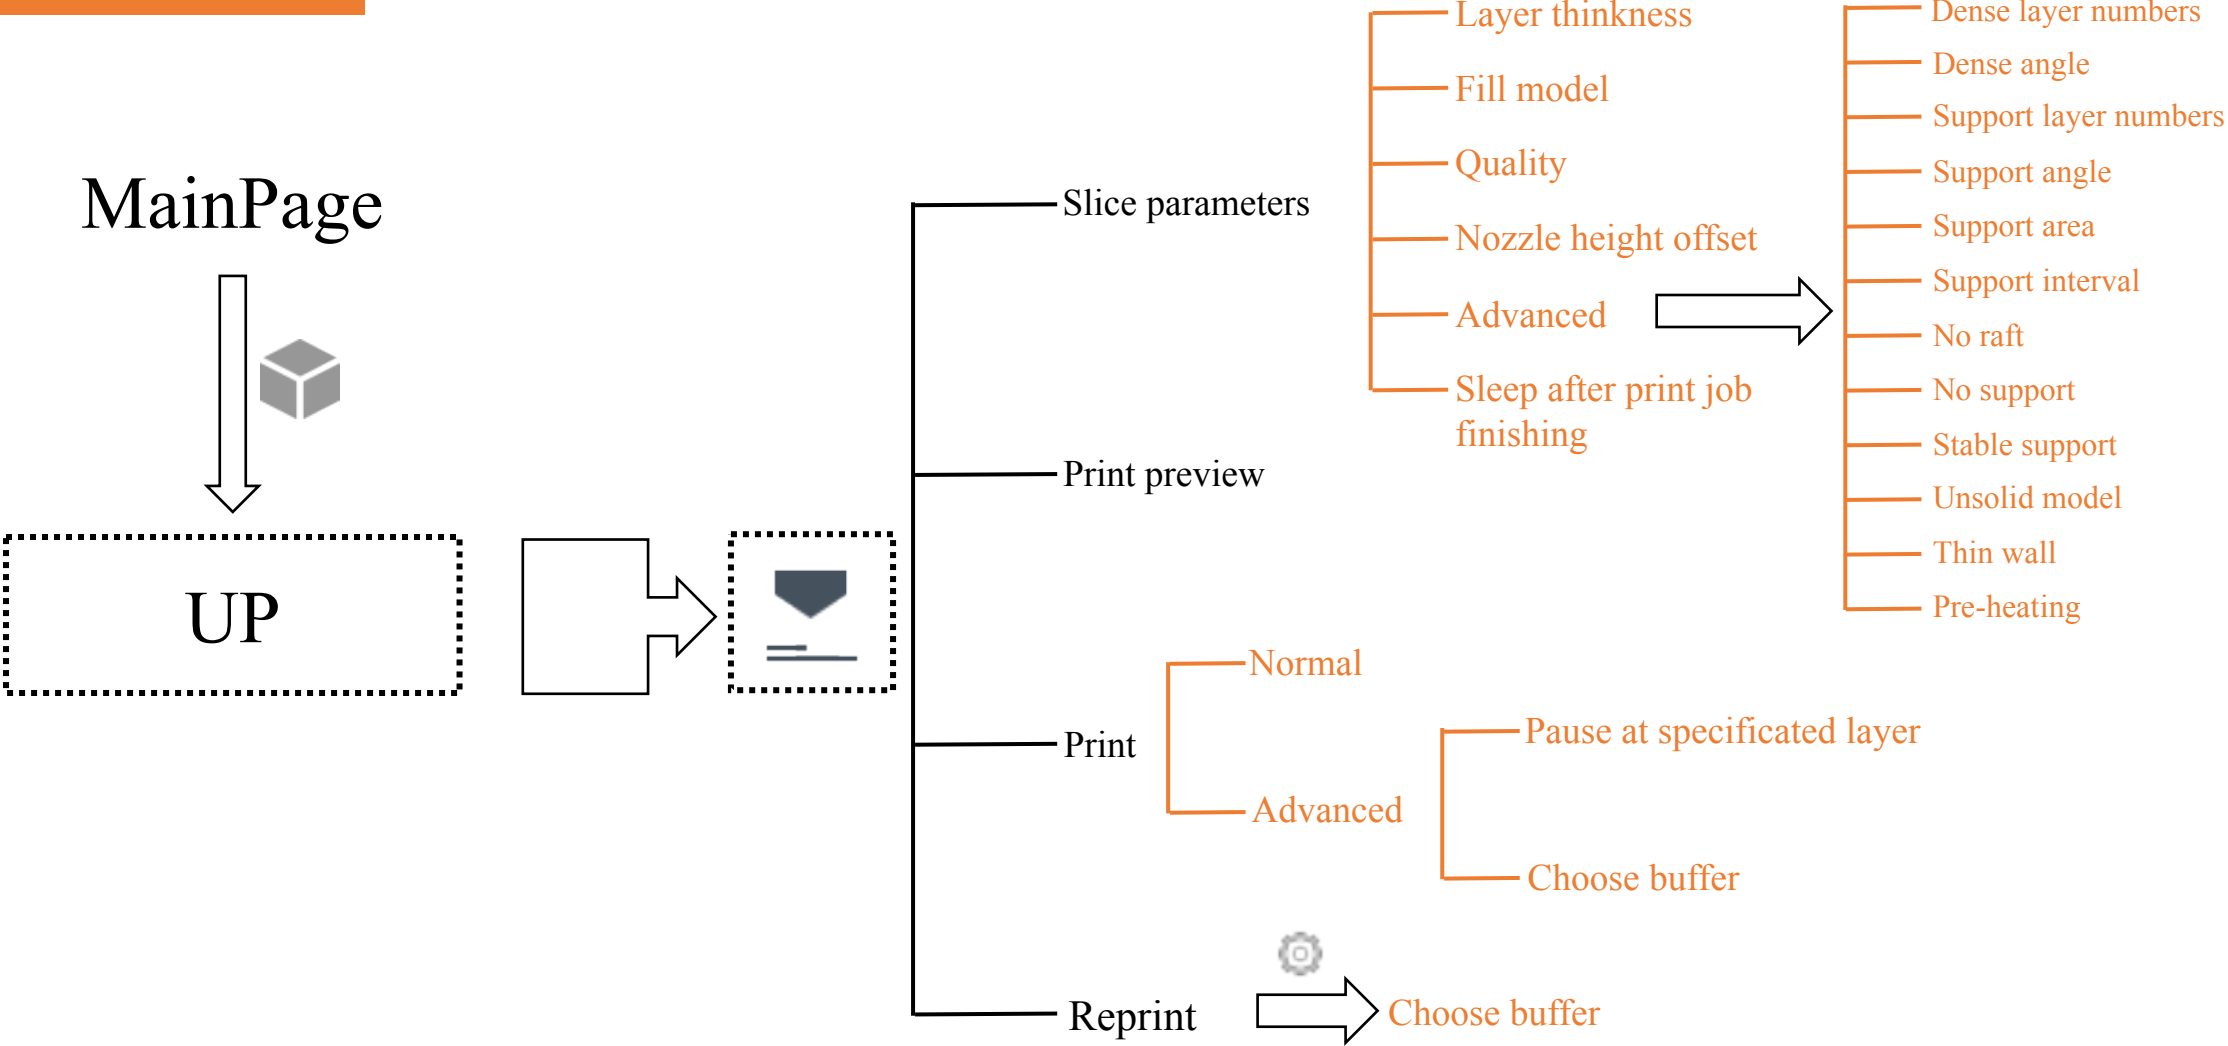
MainPage

UP

Slice parameters

Layer thinkness

Fill model

Quality

Nozzle height offset

Advanced

Sleep after print job finishing

Dense layer numbers

Dense angle

Support layer numbers

Support angle

Support area

Support interval

No raft

No support

Stable support

Unsolid model

Thin wall

Pre-heating

Print preview

Print

Normal

Advanced

Pause at specificated layer

Choose buffer

Reprint

Choose buffer